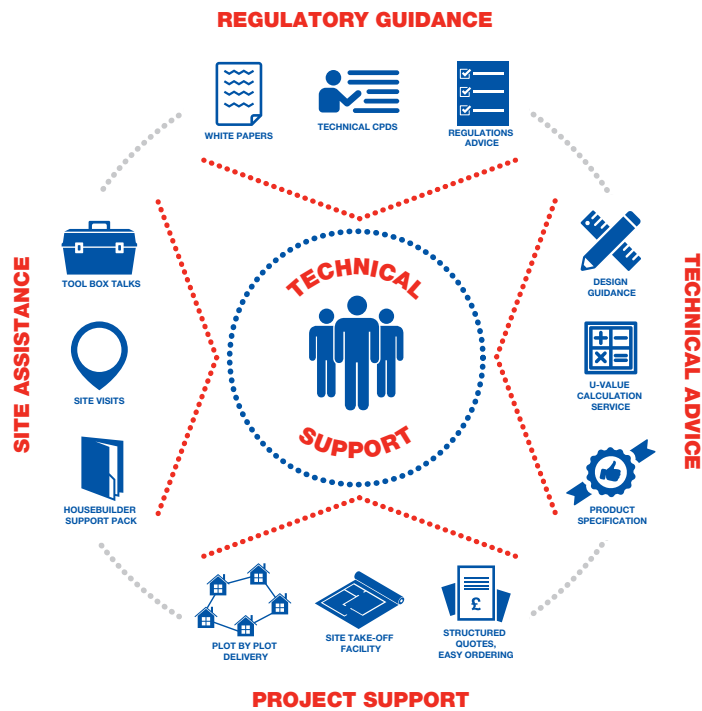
REGULATORY GUIDANCE

WHITE PAPERS

TECHNICAL CPDS

REGULATIONS ADVICE

SITE ASSISTANCE

TOOL BOX TALKS

SITE VISITS

HOUSEBUILDER SUPPORT PACK

TECHNICAL SUPPORT

TECHNICAL ADVICE

DESIGN GUIDANCE

U-VALUE CALCULATION SERVICE

PRODUCT SPECIFICATION

PLOT BY PLOT DELIVERY

SITE TAKE-OFF FACILITY

£

STRUCTURED QUOTES, EASY ORDERING

PROJECT SUPPORT